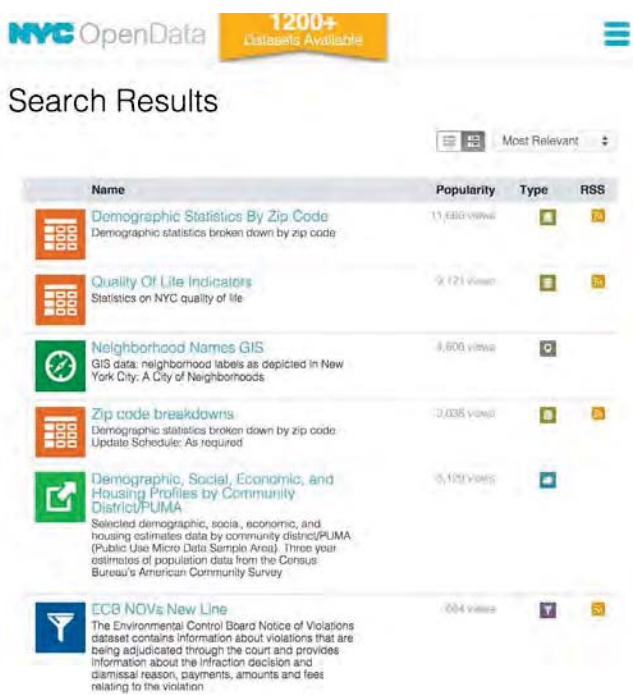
NYC OpenData

1200+
Datasets Available

Search Results

Most Relevant

| Name | Popularity | Type | RSS |
|---|---|---|---|
| Demographic Statistics By Zip Code<br>Demographic statistics broken down by zip code | 11,680 views | | |
| Quality Of Life Indicators<br>Statistics on NYC quality of life | 9,121 views | | |
| Neighborhood Names GIS<br>GIS data: neighborhood labels as depicted in New York City: A City of Neighborhoods | 4,606 views | | |
| Zip code breakdowns<br>Demographic statistics broken down by zip code. Update Schedule: As required | 3,036 views | | |
| Demographic, Social, Economic, and Housing Profiles by Community District/PUMA<br>Selected demographic, social, economic, and housing estimates data by community district/PUMA (Public Use Micro Data Sample Area). Three year estimates of population data from the Census Bureau's American Community Survey | 5,109 views | | |
| ECB NOVs New Line<br>The Environmental Control Board Notice of Violations dataset contains information about violations that are being adjudicated through the court and provides information about the infraction decision and dismissal reason, payments, amounts and fees relating to the violation | 604 views | | |